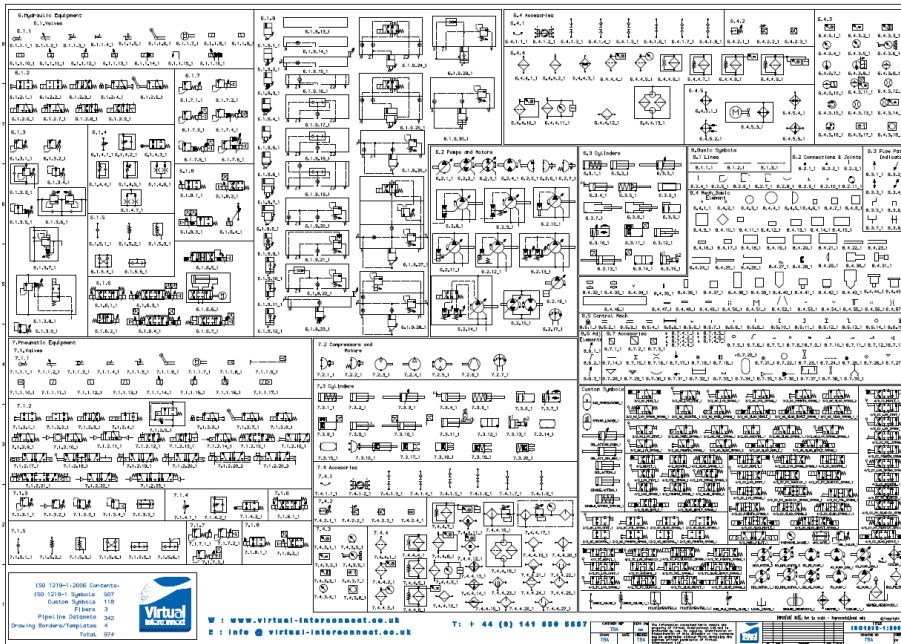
6.Hydraulic Equipment
6.1.Valves
6.1.1
6.1.2
6.1.3
6.1.4
6.1.5
6.1.6
6.1.7
6.1.8
6.1.9
6.2 Pumps and Motors
6.3 Cylinders
6.4 Accessories
6.4.1
6.4.2
6.4.3
6.4.4
6.4.5
8.Basic Symbols
8.1 Lines
8.2 Connections & Joints
8.3 Flow Paths Indicators
8.4 Mech. Basic Element
8.5 Control Mech.
8.6 Control Elements
7.Pneumatic Equipment
7.1.Valves
7.1.1
7.1.2
7.1.3
7.1.4
7.1.5
7.1.6
7.1.7
7.1.8
7.2 Compressors and Motors
7.3 Cylinders
7.4 Accessories
7.4.1
7.4.2
7.4.3
7.4.4
Custom Symbols
ISO 1219-1:2006 Contents:
ISO 1219-1 Symbols 507
Custom Symbols 118
Fibers 3
Pipeline Datasets 342
Drawing Borders/Templates 4
Total 974
Virtual Interconnect
W : www.virtual-interconnect.co.uk
E : info @ virtual-interconnect.co.uk
T : + 44 (0) 144 680 8887
ISO1219-1:2006